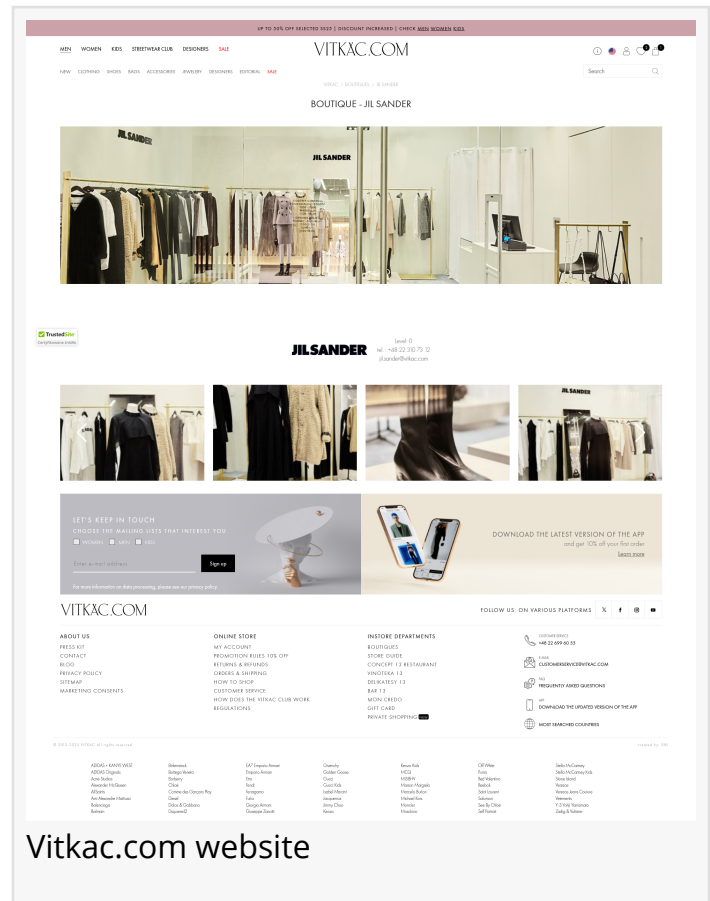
UP TO 50% OFF SELECTED SS20 | DISCOUNT INCREASED | CHECK MEN WOMEN KIDS

MEN WOMEN KIDS STREETWEAR CLUB DESIGNERS SALE

VITKAC.COM

NEW CLOTHING SHOES BAGS ACCESSORIES JEWELRY DESIGNERS EDITORIAL SALE

Search

VITKAC / BOUTIQUES / JIL SANDER

BOUTIQUE - JIL SANDER

JIL SANDER

JIL SANDER

TrustedSite

JIL SANDER

Level: 0
tel.: +48 22 310 73 12
jil.sander@vitkac.com

LET'S KEEP IN TOUCH
CHOOSE THE MAILING LISTS THAT INTEREST YOU
WOMEN MEN KIDS

Enter e-mail address

Sign up

DOWNLOAD THE LATEST VERSION OF THE APP
and get 10% off your first order
Learn more

VITKAC.COM

FOLLOW US: ON VARIOUS PLATFORMS

ABOUT US
PRESS KIT
CONTACT
BLOG
PRIVACY POLICY
SITEMAP
MARKETING CONSENTS

ONLINE STORE
MY ACCOUNT
PROMOTION RULES 10% OFF
RETURNS & REFUNDS
ORDERS & SHIPPING
HOW TO SHOP
CUSTOMER SERVICE
HOW DOES THE VITKAC CLUB WORK
REGULATIONS

INSTORE DEPARTMENTS
BOUTIQUES
STORE GUIDE
CONCEPT 13 RESTAURANT
VINOTEKA 13
DELIKATESY 13
BAR 13
MON CREDO
GIFT CARD
PRIVATE SHOPPING

+48 22 698 60 55
CUSTOMERSERVICE@VITKAC.COM
FREQUENTLY ASKED QUESTIONS
DOWNLOAD THE UPDATED VERSION OF THE APP
MOST SEARCHED COUNTRIES

Vitkac.com website